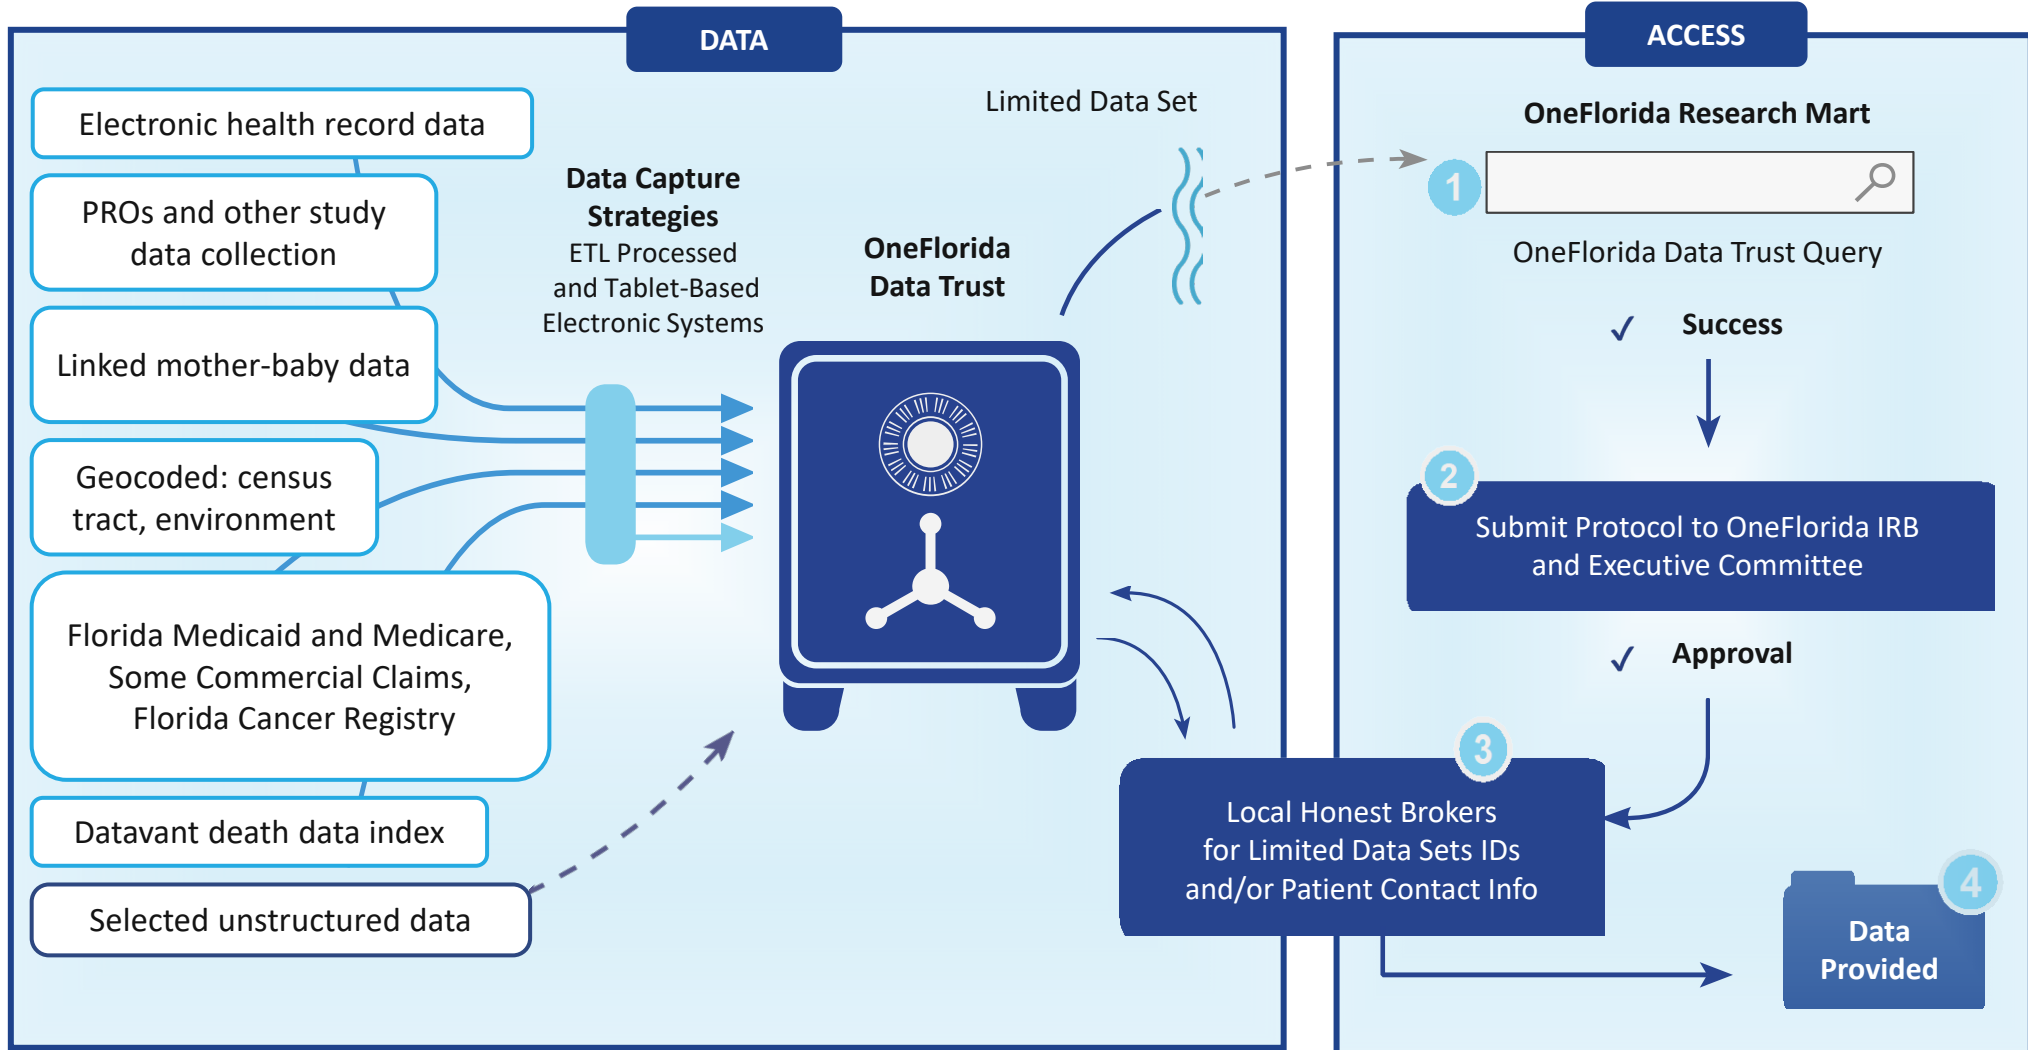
DATA

Electronic health record data

PROs and other study data collection

Linked mother-baby data

Geocoded: census tract, environment

Florida Medicaid and Medicare, Some Commercial Claims, Florida Cancer Registry

Datavant death data index

Selected unstructured data

Data Capture Strategies
ETL Processed and Tablet-Based Electronic Systems

OneFlorida Data Trust

Limited Data Set

ACCESS

OneFlorida Research Mart

1

OneFlorida Data Trust Query

✓ Success

2

Submit Protocol to OneFlorida IRB and Executive Committee

✓ Approval

3

Local Honest Brokers for Limited Data Sets IDs and/or Patient Contact Info

4

Data Provided